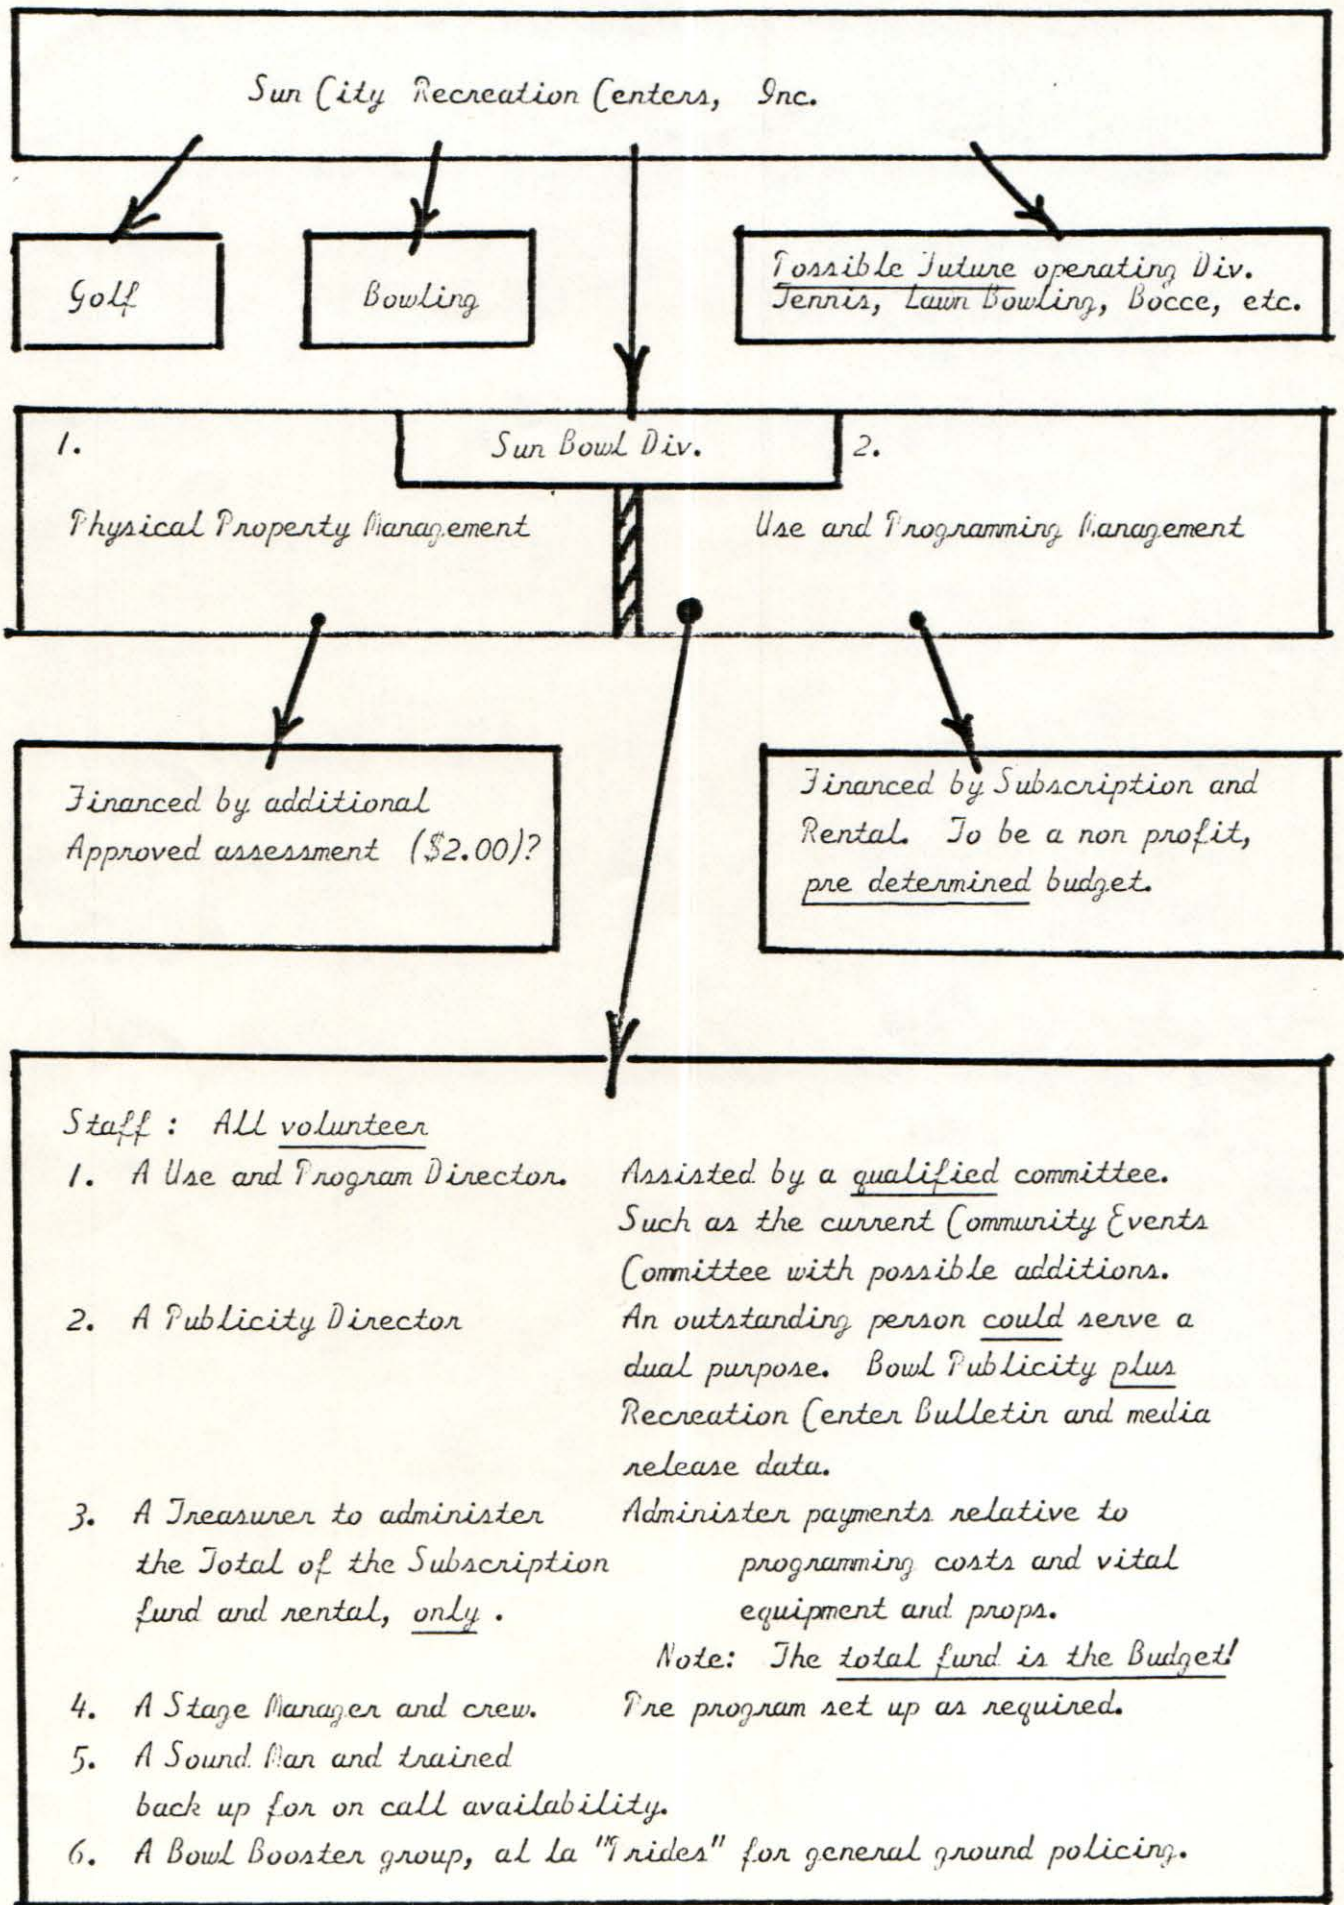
Sun City Recreation Centers, Inc.

Golf

Bowling

Possible Future operating Div. Tennis, Lawn Bowling, Bocce, etc.

1.

Sun Bowl Div.

2.

Physical Property Management

Use and Programming Management

Financed by additional Approved assessment ($2.00)?

Financed by Subscription and Rental. To be a non profit, pre determined budget.

Staff : All volunteer

1. A Use and Program Director. Assisted by a qualified committee. Such as the current Community Events Committee with possible additions.

2. A Publicity Director An outstanding person could serve a dual purpose. Bowl Publicity plus Recreation Center Bulletin and media release data.

3. A Treasurer to administer the Total of the Subscription fund and rental, only. Administer payments relative to programming costs and vital equipment and props.

Note: The total fund is the Budget!

4. A Stage Manager and crew. Pre program set up as required.

5. A Sound Man and trained back up for on call availability.

6. A Bowl Booster group, al la "Prides" for general ground policing.